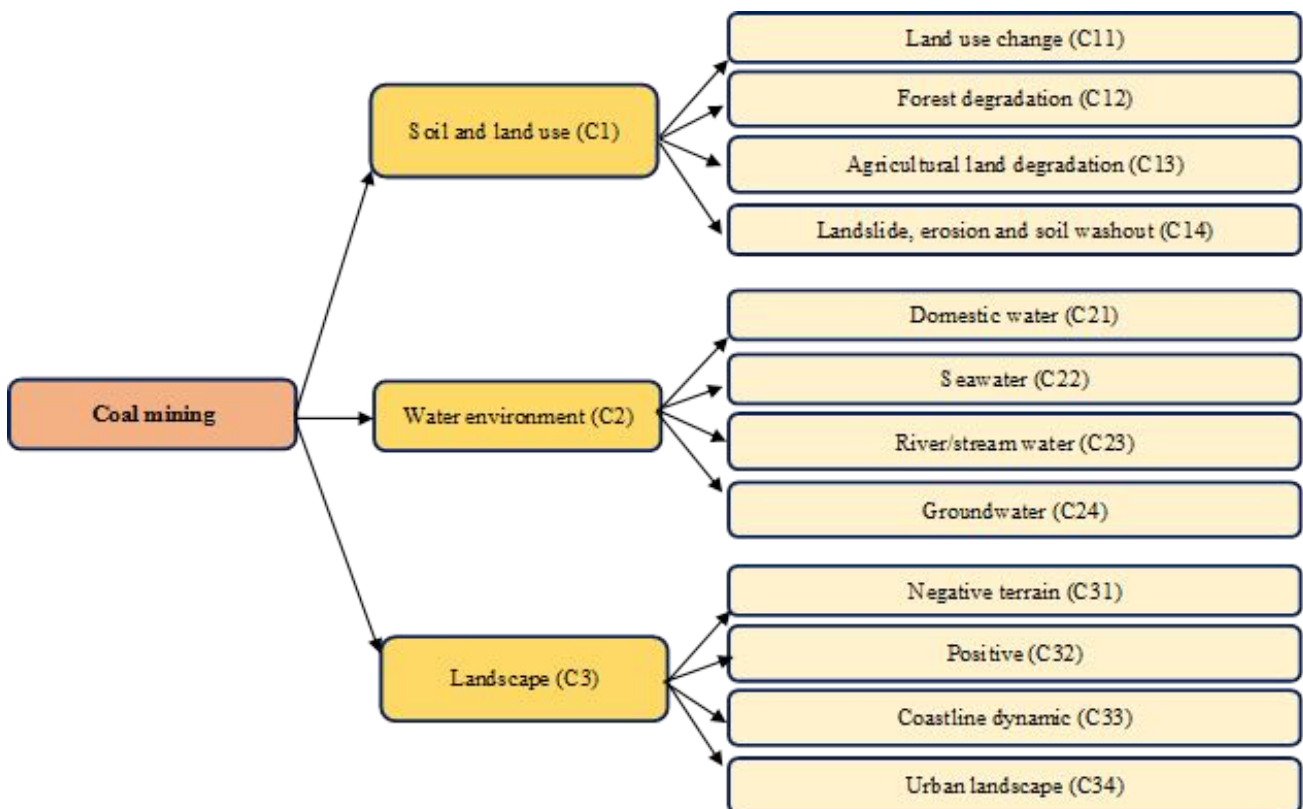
Coal mining

Soil and land use (C1)

Land use change (C11)

Forest degradation (C12)

Agricultural land degradation (C13)

Landslide, erosion and soil washout (C14)

Water environment (C2)

Domestic water (C21)

Seawater (C22)

River/stream water (C23)

Groundwater (C24)

Landscape (C3)

Negative terrain (C31)

Positive (C32)

Coastline dynamic (C33)

Urban landscape (C34)